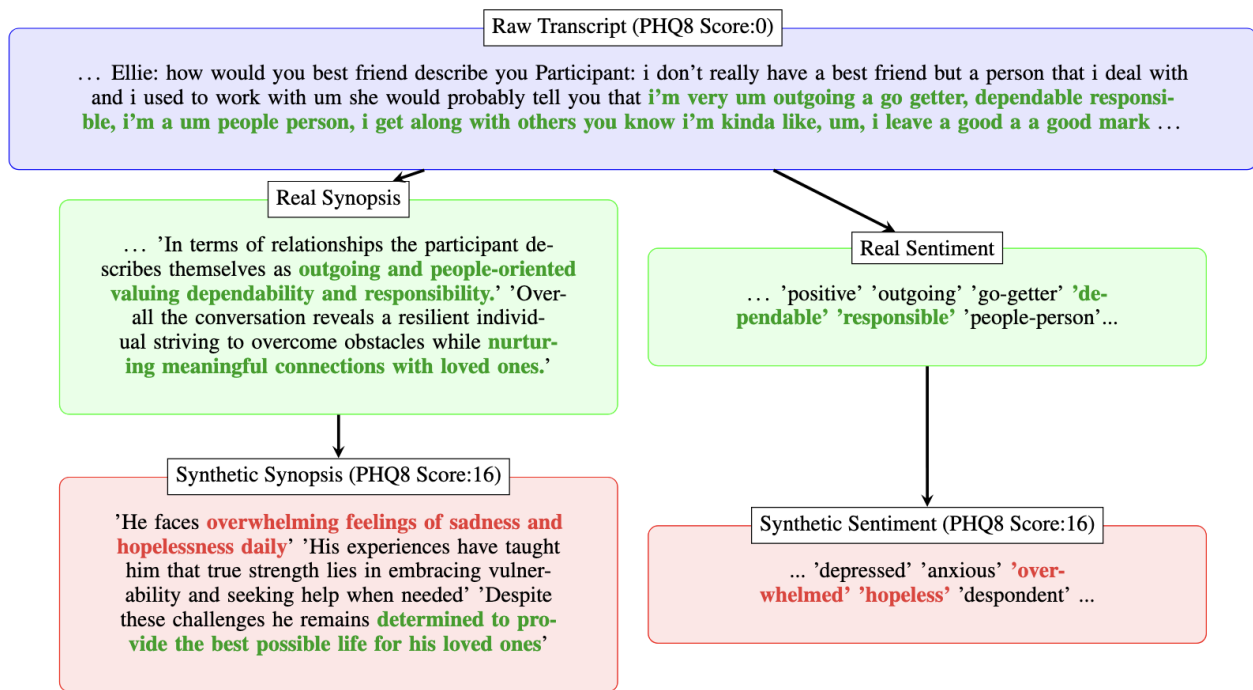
Raw Transcript (PHQ8 Score:0)

. . . Ellie: how would you best friend describe you Participant: i don't really have a best friend but a person that i deal with and i used to work with um she would probably tell you that i'm very um outgoing a go getter, dependable responsible, i'm a um people person, i get along with others you know i'm kinda like, um, i leave a good a a good mark . . .

Real Synopsis

. . . 'In terms of relationships the participant describes themselves as outgoing and people-oriented valuing dependability and responsibility.' 'Overall the conversation reveals a resilient individual striving to overcome obstacles while nurturing meaningful connections with loved ones.'

Real Sentiment

. . . 'positive' 'outgoing' 'go-getter' 'dependable' 'responsible' 'people-person'...

Synthetic Synopsis (PHQ8 Score:16)

'He faces overwhelming feelings of sadness and hopelessness daily' 'His experiences have taught him that true strength lies in embracing vulnerability and seeking help when needed' 'Despite these challenges he remains determined to provide the best possible life for his loved ones'

Synthetic Sentiment (PHQ8 Score:16)

... 'depressed' 'anxious' 'overwhelmed' 'hopeless' 'despondent' ...